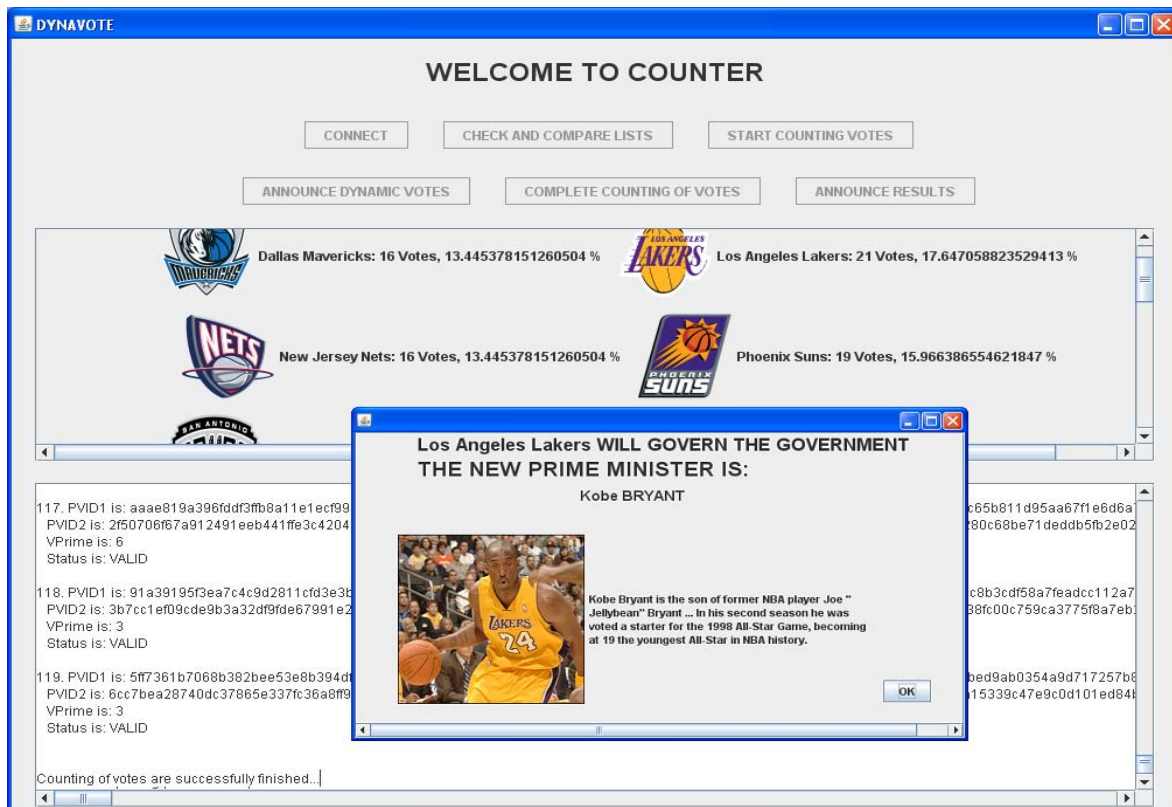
DYNAVOTE

WELCOME TO COUNTER

CONNECT
CHECK AND COMPARE LISTS
START COUNTING VOTES

ANNOUNCE DYNAMIC VOTES
COMPLETE COUNTING OF VOTES
ANNOUNCE RESULTS

MAVERICKS
Dallas Mavericks: 16 Votes, 13.445378151260504 %

LOS ANGELES LAKERS
Los Angeles Lakers: 21 Votes, 17.647058823529413 %

NETS
New Jersey Nets: 16 Votes, 13.445378151260504 %

PHOENIX SUNS
Phoenix Suns: 19 Votes, 15.966386554621847 %

SAN ANTONIO

117. PVID1 is: aaae819a396fddf3ffb8a11e1ecf99 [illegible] c65b811d95aa67f1e6d6a
PVID2 is: 2f50706f67a912491eeb441ffe3c4204 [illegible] 80c68be71deddb5fb2e02
VPrime is: 6
Status is: VALID

118. PVID1 is: 91a39195f3ea7c4c9d2811cfd3e3b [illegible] c8b3cdf58a7feadcc112a7
PVID2 is: 3b7cc1ef09cde9b3a32df9fde67991e2 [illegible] 38fc00c759ca3775f8a7eb
VPrime is: 3
Status is: VALID

119. PVID1 is: 5ff7361b7068b382bee53e8b394d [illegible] bed9ab0354a9d717257b8
PVID2 is: 6cc7bea28740dc37865e337fc36a8ff9 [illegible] 15339c47e9c0d101ed84
VPrime is: 3
Status is: VALID

Counting of votes are successfully finished...

Los Angeles Lakers WILL GOVERN THE GOVERNMENT
THE NEW PRIME MINISTER IS:
Kobe BRYANT

LAKERS
24

Kobe Bryant is the son of former NBA player Joe " Jellybean" Bryant ... In his second season he was voted a starter for the 1998 All-Star Game, becoming at 19 the youngest All-Star in NBA history.

OK